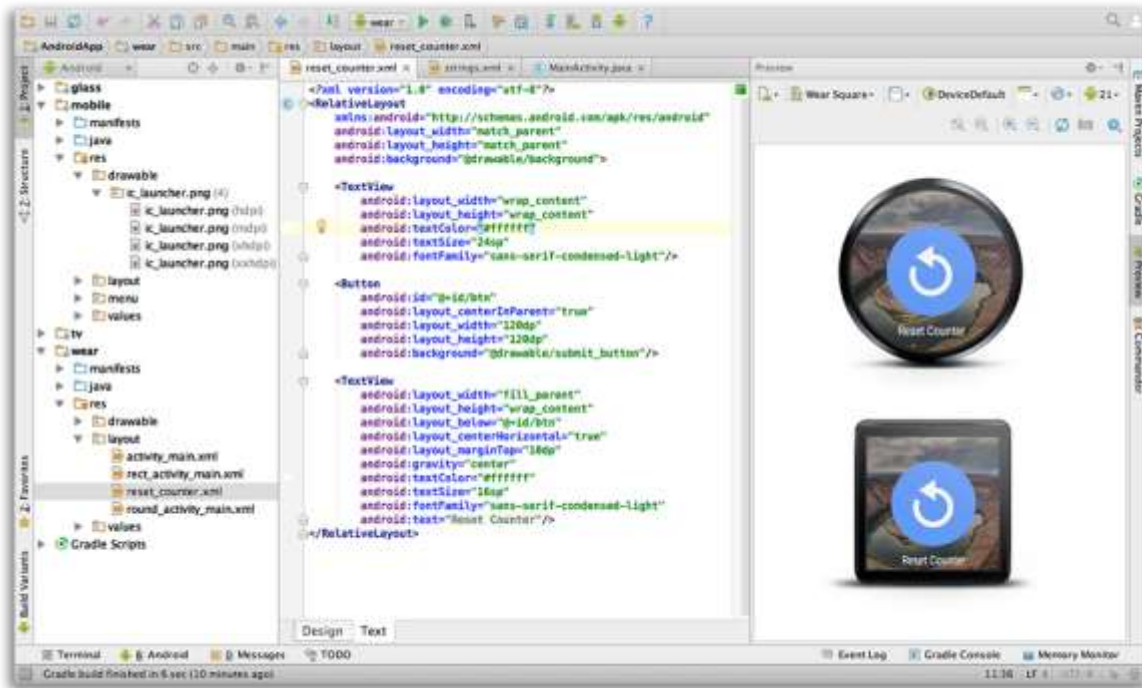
wear

AndroidApp | wear | src | main | res | layout | reset_counter.xml

Android | reset_counter.xml × | strings.xml × | MainActivity.java × | Preview

1: Project
2: Structure
2: Favorites
Build Variants

glass
mobile
manifests
java
res
drawable
ic_launcher.png (4)
ic_launcher.png (hdpi)
ic_launcher.png (mdpi)
ic_launcher.png (xhdpi)
ic_launcher.png (xxhdpi)
layout
menu
values
tv
wear
manifests
java
res
drawable
layout
activity_main.xml
rect_activity_main.xml
reset_counter.xml
round_activity_main.xml
values
Gradle Scripts

<?xml version="1.0" encoding="utf-8"?>
<RelativeLayout
xmlns:android="http://schemas.android.com/apk/res/android"
android:layout_width="match_parent"
android:layout_height="match_parent"
android:background="@drawable/background">

<TextView
android:layout_width="wrap_content"
android:layout_height="wrap_content"
android:textColor="#ffffff"
android:textSize="24sp"
android:fontFamily="sans-serif-condensed-light"/>

<Button
android:id="@+id/btn"
android:layout_centerInParent="true"
android:layout_width="120dp"
android:layout_height="120dp"
android:background="@drawable/submit_button"/>

<TextView
android:layout_width="fill_parent"
android:layout_height="wrap_content"
android:layout_below="@+id/btn"
android:layout_centerHorizontal="true"
android:layout_marginTop="10dp"
android:gravity="center"
android:textColor="#ffffff"
android:textSize="16sp"
android:fontFamily="sans-serif-condensed-light"
android:text="Reset Counter"/>
</RelativeLayout>

Design | Text

Wear Square | DeviceDefault | 21

Reset Counter
Reset Counter

Maven Projects
Gradle
Preview
Commander

Terminal | 6: Android | 0: Messages | TODO | Event Log | Gradle Console | Memory Monitor

Gradle build finished in 6 sec (10 minutes ago)
11:36 LF